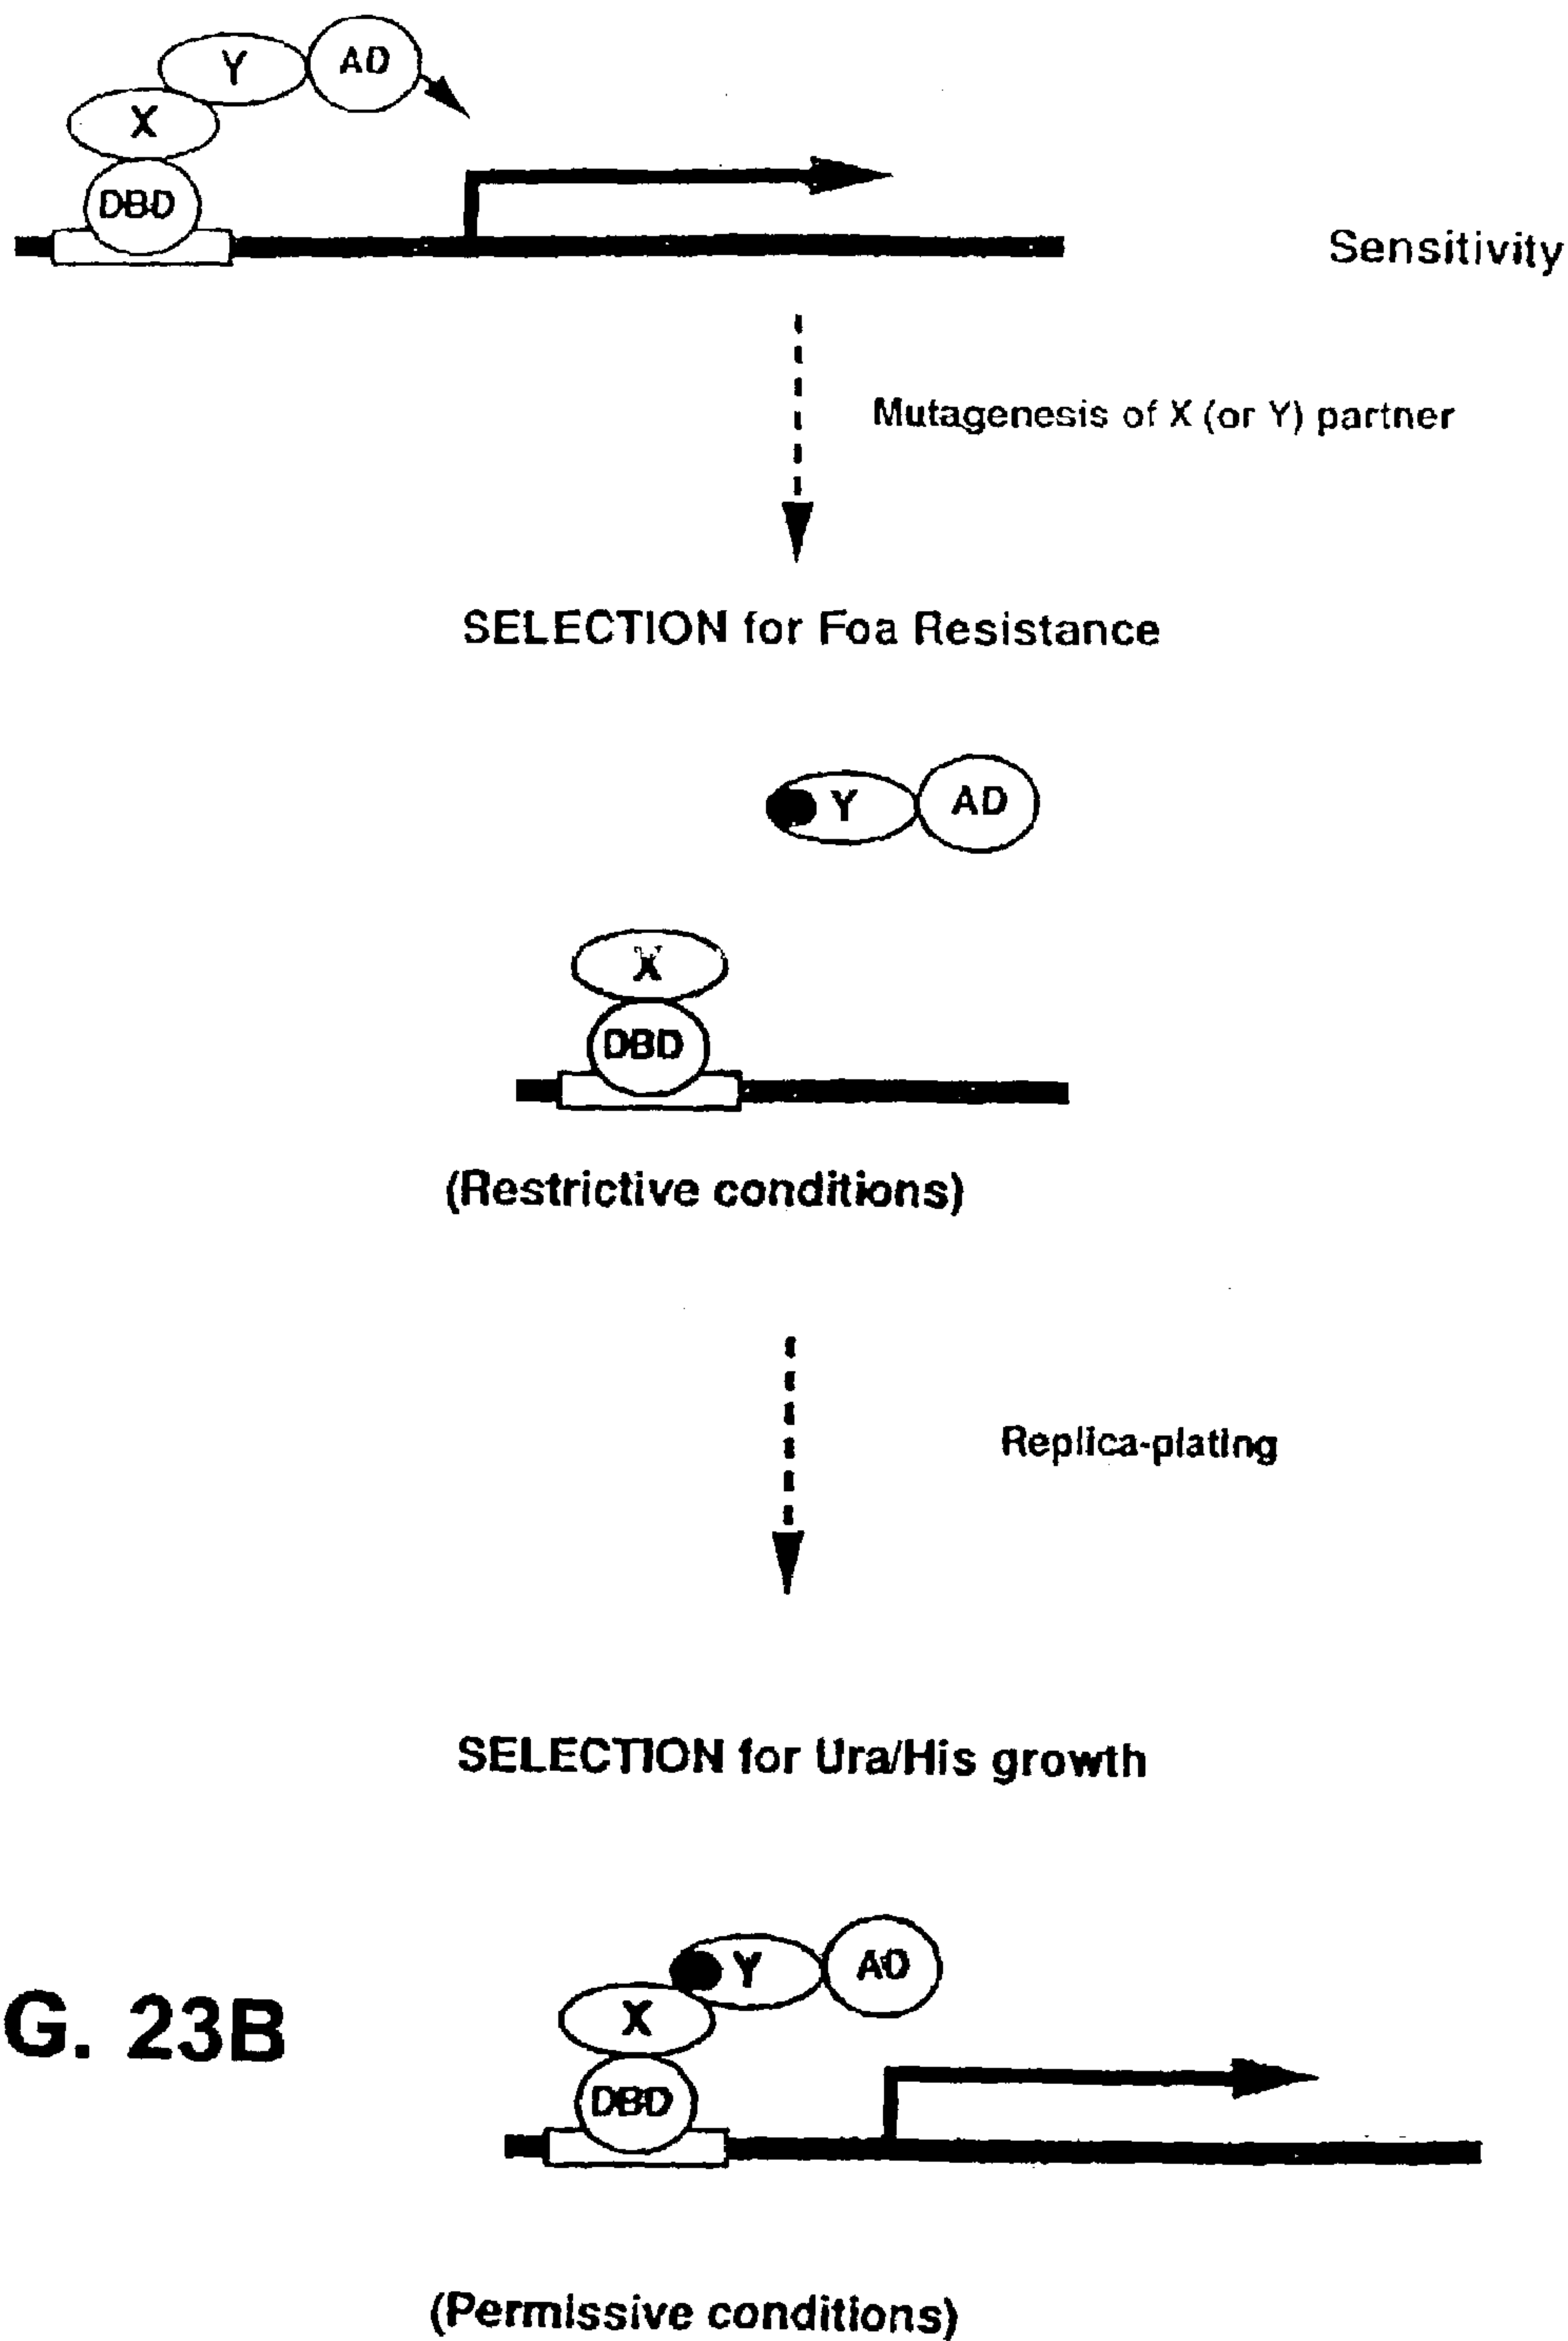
Y
AD
X
DBD
Sensitivity

Mutagenesis of X (or Y) partner

SELECTION for Foa Resistance

Y
AD
X
DBD

(Restrictive conditions)

Replica-plating

SELECTION for Ura/His growth

G. 23B

Y
AD
X
DBD

(Permissive conditions)